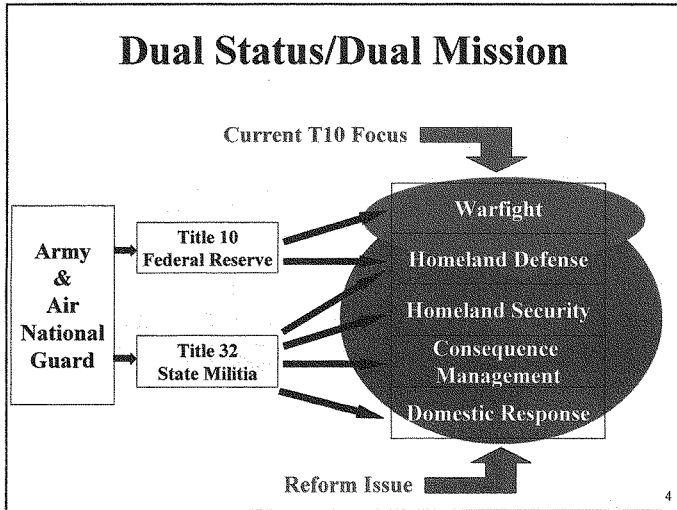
Dual Status/Dual Mission

Current T10 Focus

Army & Air National Guard

Title 10 Federal Reserve

Title 32 State Militia

Warfight

Homeland Defense

Homeland Security

Consequence Management

Domestic Response

Reform Issue

4